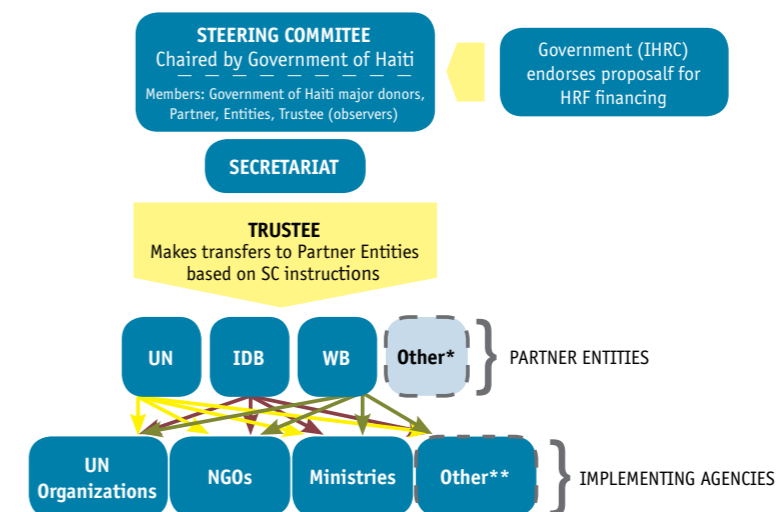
STEERING COMMITEE
Chaired by Government of Haiti
Members: Government of Haiti major donors, Partner, Entities, Trustee (observers)

Government (IHRC) endorses proposalf for HRF financing

SECRETARIAT

TRUSTEE
Makes transfers to Partner Entities based on SC instructions

UN
IDB
WB
Other*
PARTNER ENTITIES

UN Organizations
NGOs
Ministries
Other**
IMPLEMENTING AGENCIES